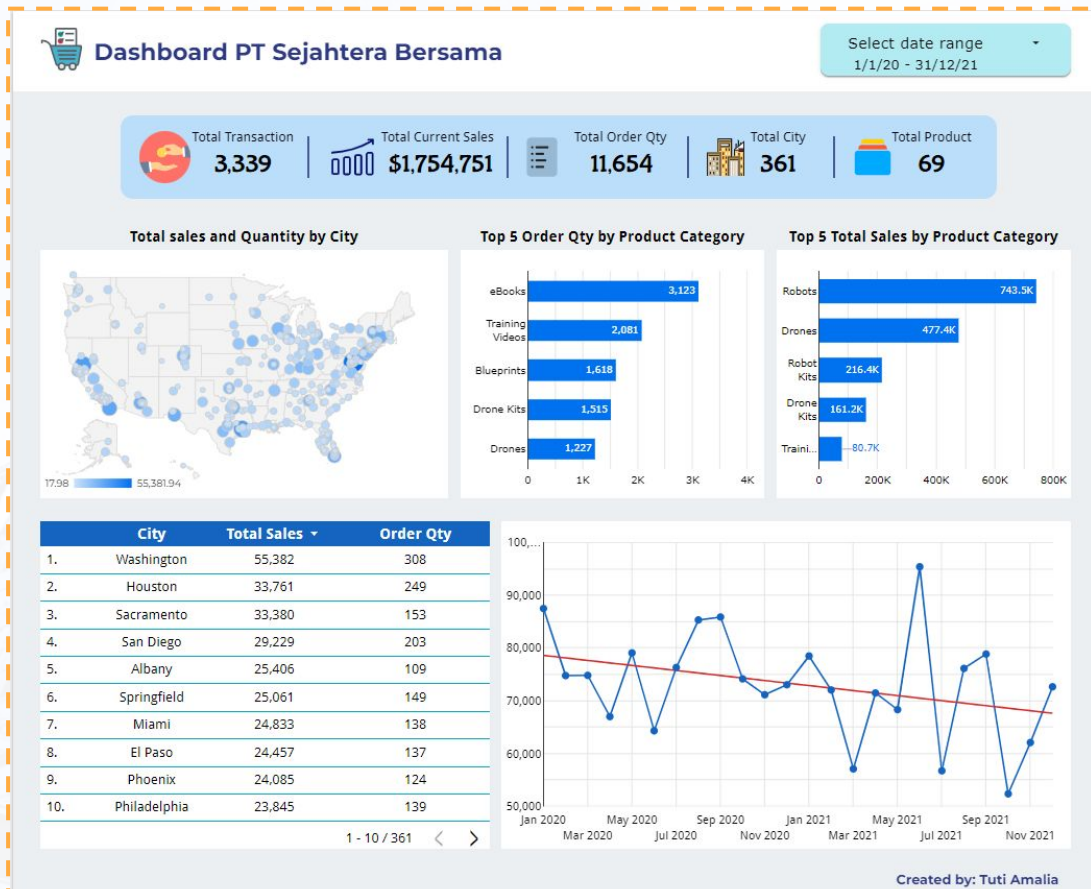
Dashboard PT Sejahtera Bersama

Select date range
1/1/20 - 31/12/21

Total Transaction
3,339

Total Current Sales
$1,754,751

Total Order Qty
11,654

Total City
361

Total Product
69

Total sales and Quantity by City

17.98 55,381.94

Top 5 Order Qty by Product Category

| Category | Order Qty |
|---|---|
| eBooks | 3,123 |
| Training Videos | 2,081 |
| Blueprints | 1,618 |
| Drone Kits | 1,515 |
| Drones | 1,227 |

0 1K 2K 3K 4K

Top 5 Total Sales by Product Category

| Category | Total Sales |
|---|---|
| Robots | 743.5K |
| Drones | 477.4K |
| Robot Kits | 216.4K |
| Drone Kits | 161.2K |
| Traini... | 80.7K |

0 200K 400K 600K 800K

| | City | Total Sales ▾ | Order Qty |
|---|---|---|---|
| 1. | Washington | 55,382 | 308 |
| 2. | Houston | 33,761 | 249 |
| 3. | Sacramento | 33,380 | 153 |
| 4. | San Diego | 29,229 | 203 |
| 5. | Albany | 25,406 | 109 |
| 6. | Springfield | 25,061 | 149 |
| 7. | Miami | 24,833 | 138 |
| 8. | El Paso | 24,457 | 137 |
| 9. | Phoenix | 24,085 | 124 |
| 10. | Philadelphia | 23,845 | 139 |

1 - 10 / 361 < >

100,... 90,000 80,000 70,000 60,000 50,000

Jan 2020 Mar 2020 May 2020 Jul 2020 Sep 2020 Nov 2020 Jan 2021 Mar 2021 May 2021 Jul 2021 Sep 2021 Nov 2021

Created by: Tuti Amalia